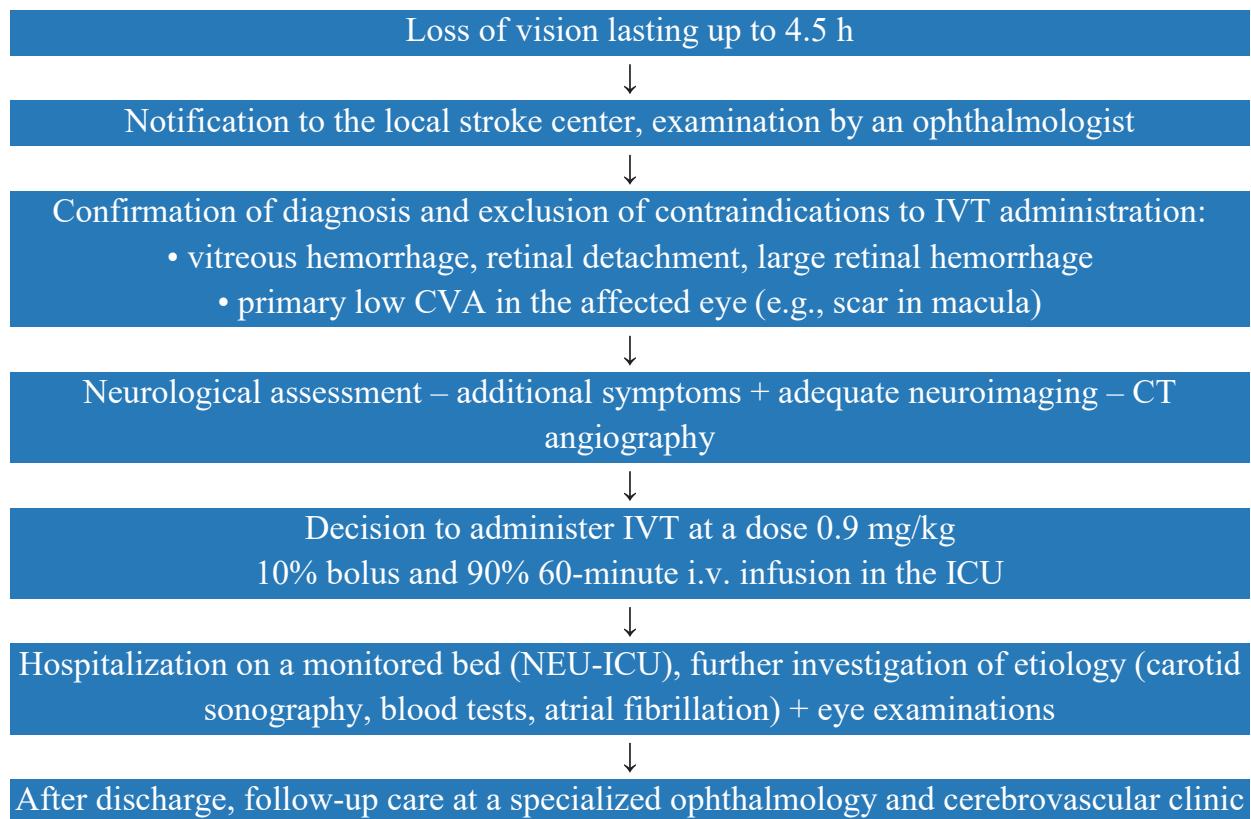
Loss of vision lasting up to 4.5 h

↓

Notification to the local stroke center, examination by an ophthalmologist

↓

Confirmation of diagnosis and exclusion of contraindications to IVT administration:
• vitreous hemorrhage, retinal detachment, large retinal hemorrhage
• primary low CVA in the affected eye (e.g., scar in macula)

↓

Neurological assessment – additional symptoms + adequate neuroimaging – CT angiography

↓

Decision to administer IVT at a dose 0.9 mg/kg
10% bolus and 90% 60-minute i.v. infusion in the ICU

↓

Hospitalization on a monitored bed (NEU-ICU), further investigation of etiology (carotid sonography, blood tests, atrial fibrillation) + eye examinations

↓

After discharge, follow-up care at a specialized ophthalmology and cerebrovascular clinic